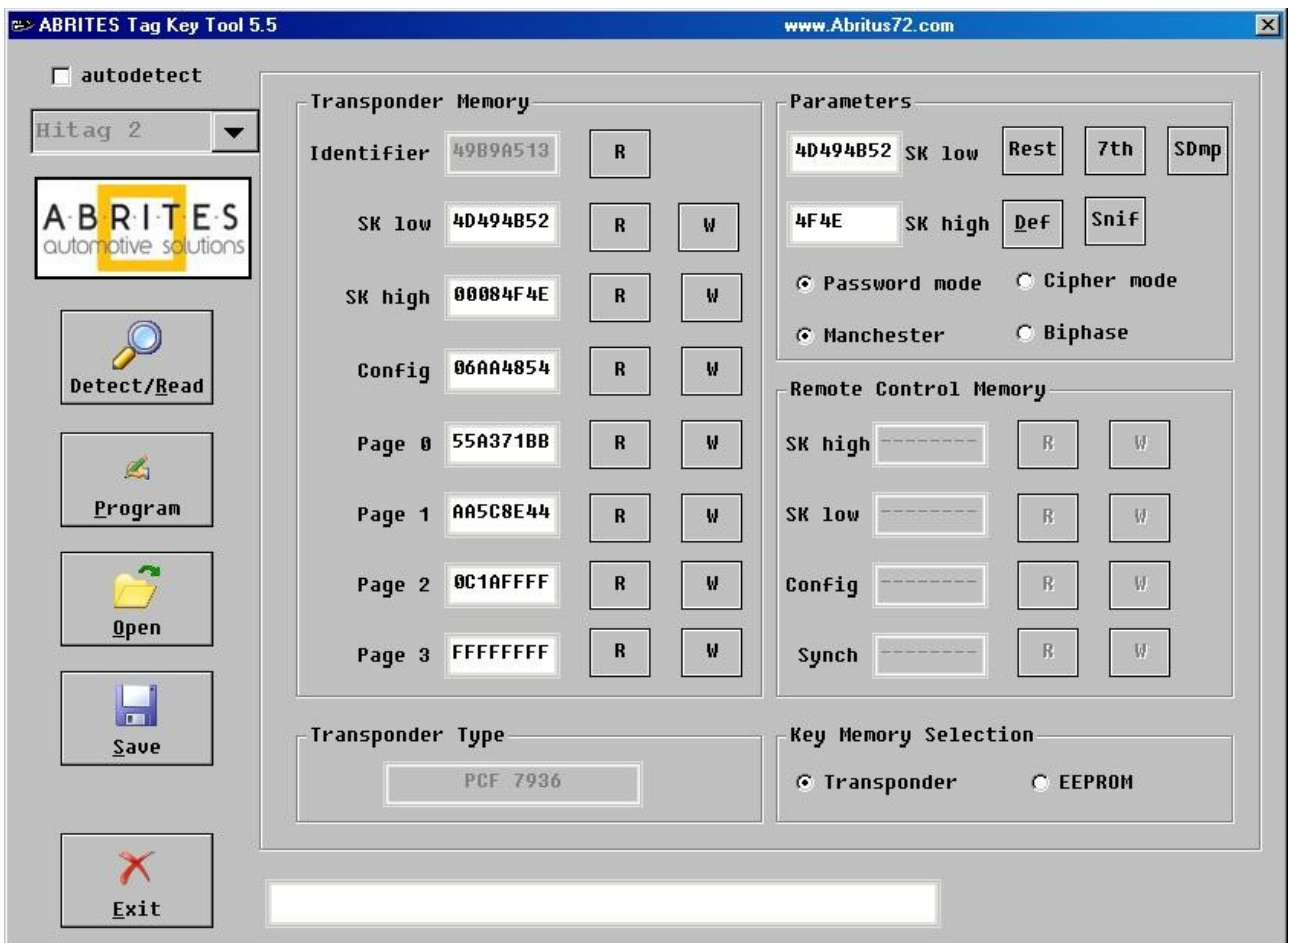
ABRITES Tag Key Tool 5.5
www.Abritus72.com

autodetect
Hitag 2

ABRITES
automotive solutions

Detect/Read
Program
Open
Save
Exit

Transponder Memory
Identifier 49B9A513 R
SK low 4D494B52 R W
SK high 00084F4E R W
Config 06AA4854 R W
Page 0 55A371BB R W
Page 1 AA5C8E44 R W
Page 2 0C1AFFFF R W
Page 3 FFFFFFFF R W

Parameters
4D494B52 SK low Rest 7th SDmp
4F4E SK high Def Snif
Password mode
Cipher mode
Manchester
Biphase

Remote Control Memory
SK high -------- R W
SK low -------- R W
Config -------- R W
Synch -------- R W

Transponder Type
PCF 7936

Key Memory Selection
Transponder
EEPROM